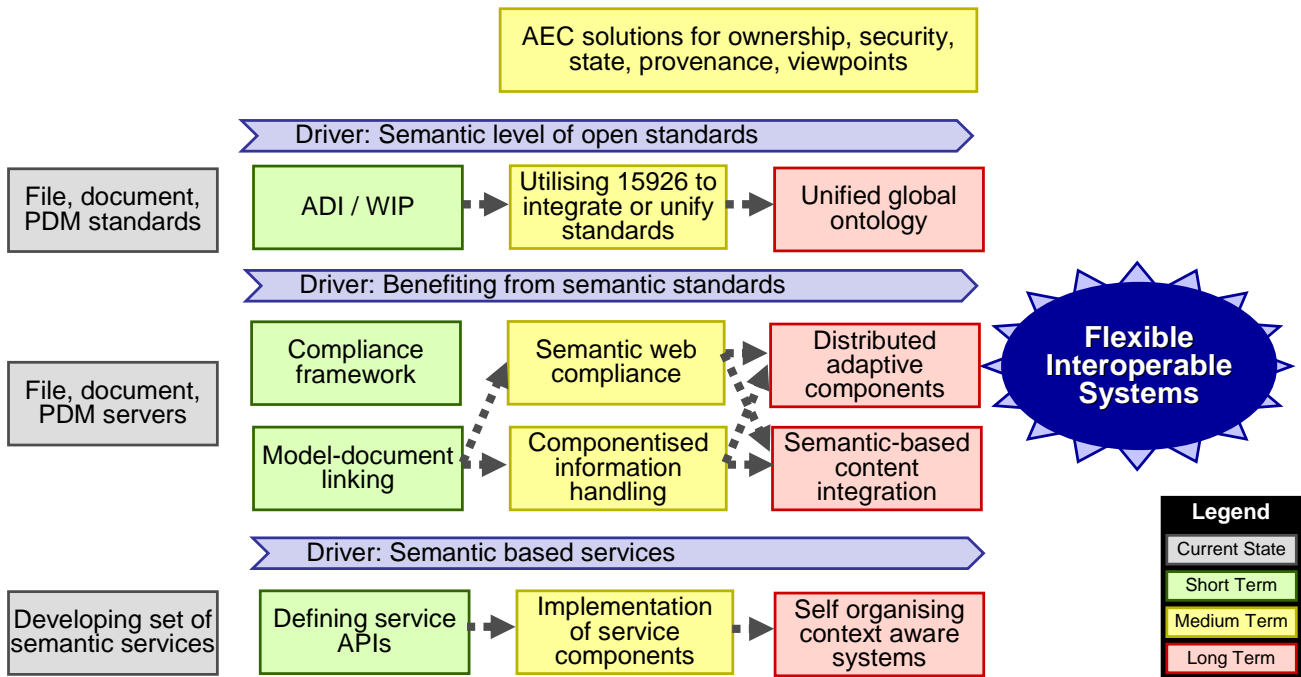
AEC solutions for ownership, security, state, provenance, viewpoints

Driver: Semantic level of open standards

File, document, PDM standards

ADI / WIP

Utilising 15926 to integrate or unify standards

Unified global ontology

Driver: Benefiting from semantic standards

File, document, PDM servers

Compliance framework

Model-document linking

Semantic web compliance

Componentised information handling

Distributed adaptive components

Semantic-based content integration

Flexible Interoperable Systems

Driver: Semantic based services

Developing set of semantic services

Defining service APIs

Implementation of service components

Self organising context aware systems

Legend
Current State
Short Term
Medium Term
Long Term